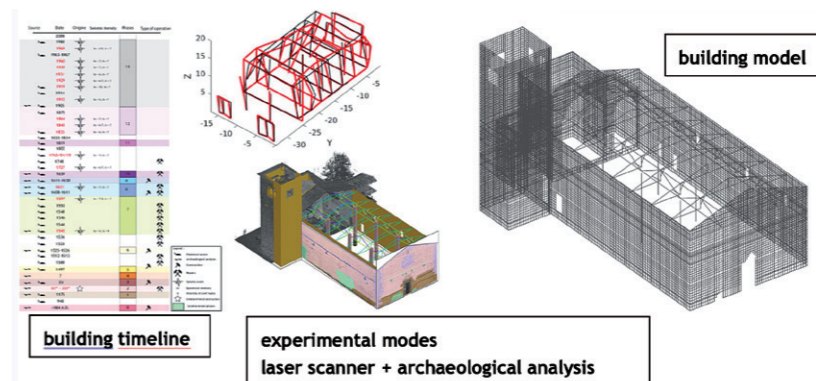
building model

building timeline

experimental modes
laser scanner + archaeological analysis

Source | Date | Origins | Seismic intensity | Phases | Type of operation

20
15
10
5
Z
-15
-10
-5
-5
-10
-15
-20
-25
-30
Y
X
5